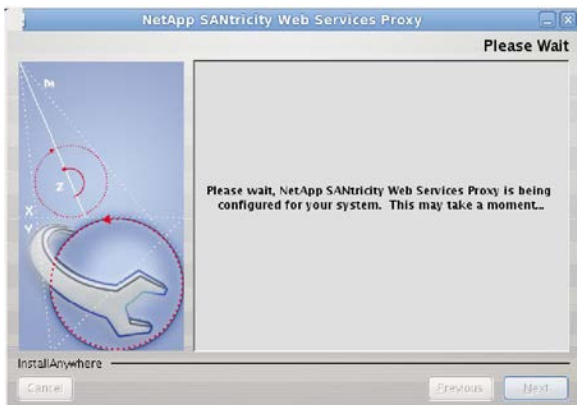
NetApp SANtricity Web Services Proxy

Please Wait

Please wait, NetApp SANtricity Web Services Proxy is being configured for your system. This may take a moment...

InstallAnywhere

Cancel

Previous

Next